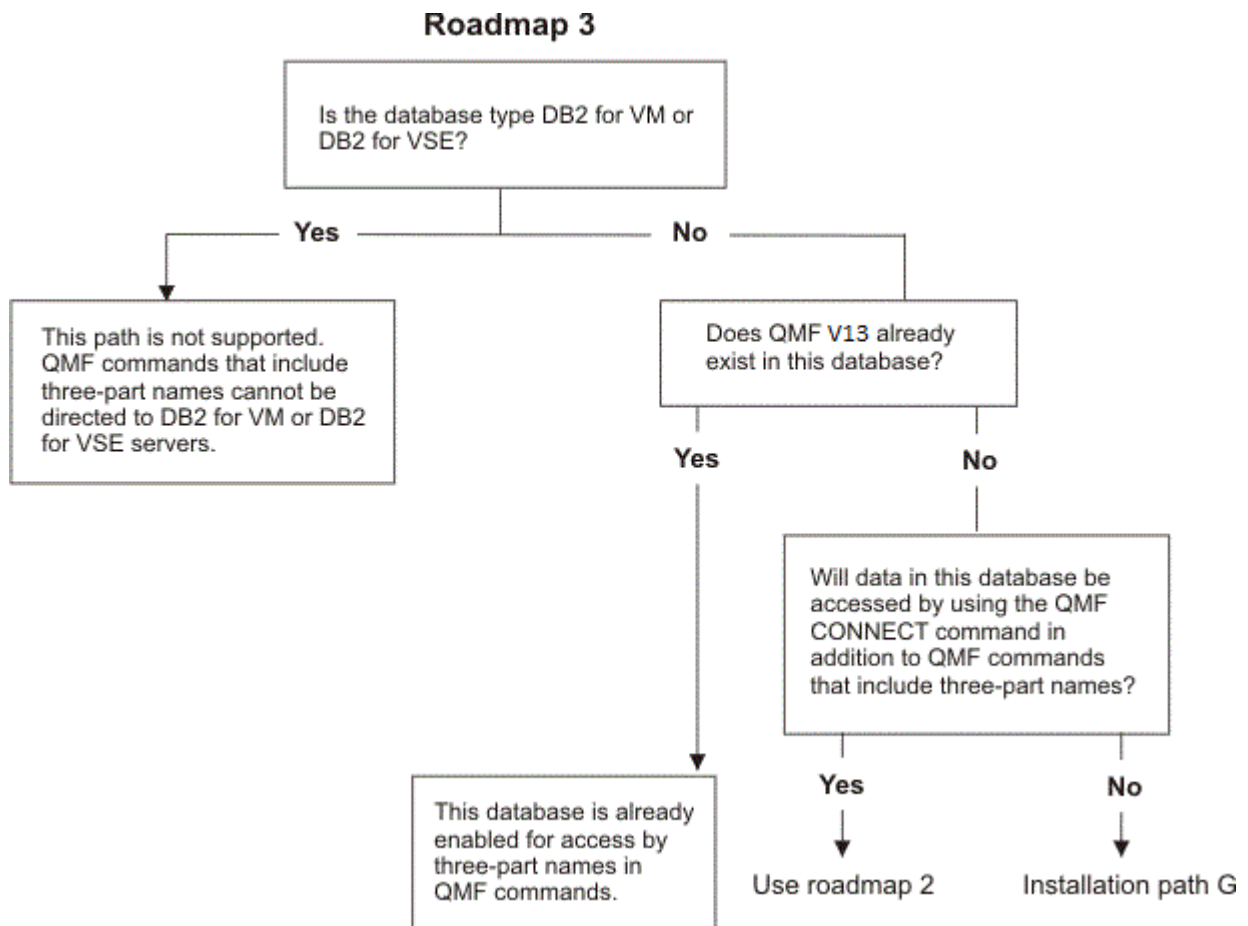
Roadmap 3

Is the database type DB2 for VM or DB2 for VSE?

Yes

No

This path is not supported. QMF commands that include three-part names cannot be directed to DB2 for VM or DB2 for VSE servers.

Does QMF V13 already exist in this database?

Yes

No

Will data in this database be accessed by using the QMF CONNECT command in addition to QMF commands that include three-part names?

This database is already enabled for access by three-part names in QMF commands.

Yes

No

Use roadmap 2

Installation path G